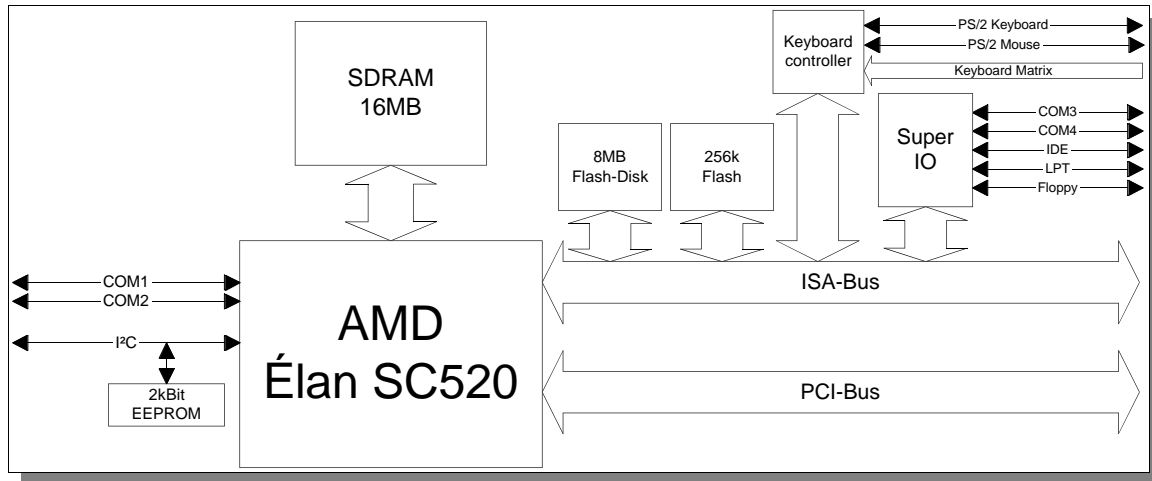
SDRAM
16MB

Keyboard controller

PS/2 Keyboard
PS/2 Mouse
Keyboard Matrix

8MB Flash-Disk

256k Flash

Super IO

COM3
COM4
IDE
LPT
Floppy

COM1
COM2
I²C

2kBit EEPROM

AMD
Élan SC520

ISA-Bus

PCI-Bus